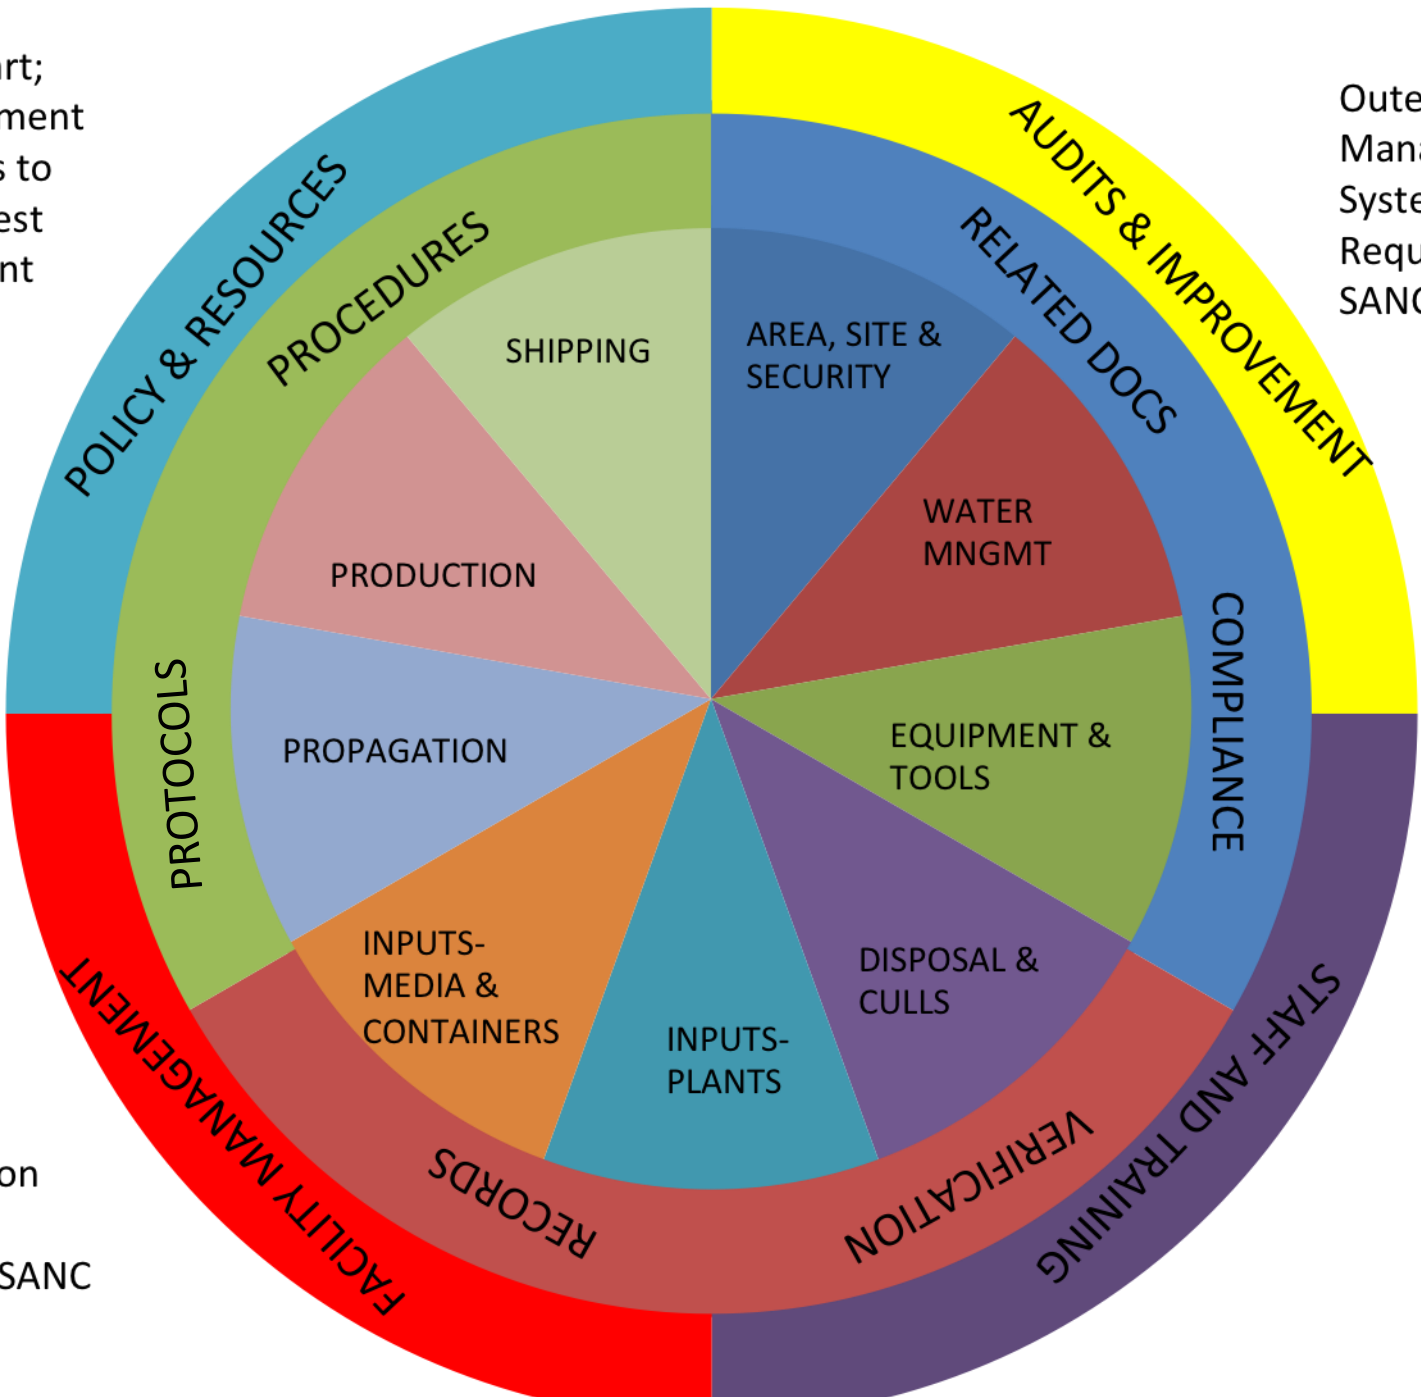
rt;
ment
s to
est
nt

Oute
Mana
Syste
Requ
SANC

POLICY & RESOURCES
AUDITS & IMPROVEMENT
PROCEDURES
RELATED DOCS
SHIPPING
AREA, SITE & SECURITY
PRODUCTION
WATER MNGMT
PROTOCOLS
COMPLIANCE
PROPAGATION
EQUIPMENT & TOOLS
INPUTS- MEDIA & CONTAINERS
INPUTS- PLANTS
DISPOSAL & CULLS
RECORDS
VERIFICATION
FACILITY MANAGEMENT
STAFF AND TRAINING

on

SANC